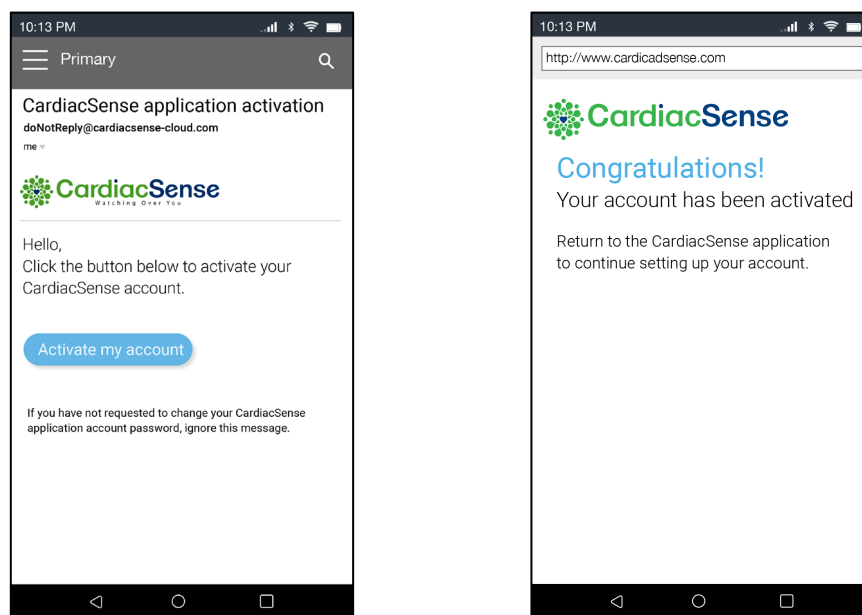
10:13 PM

Primary

CardiacSense application activation
doNotReply@cardiacsense-cloud.com
me

CardiacSense
Watching Over You

Hello,
Click the button below to activate your CardiacSense account.

Activate my account

If you have not requested to change your CardiacSense application account password, ignore this message.

10:13 PM

http://www.cardicadsense.com

CardiacSense

Congratulations!
Your account has been activated

Return to the CardiacSense application to continue setting up your account.